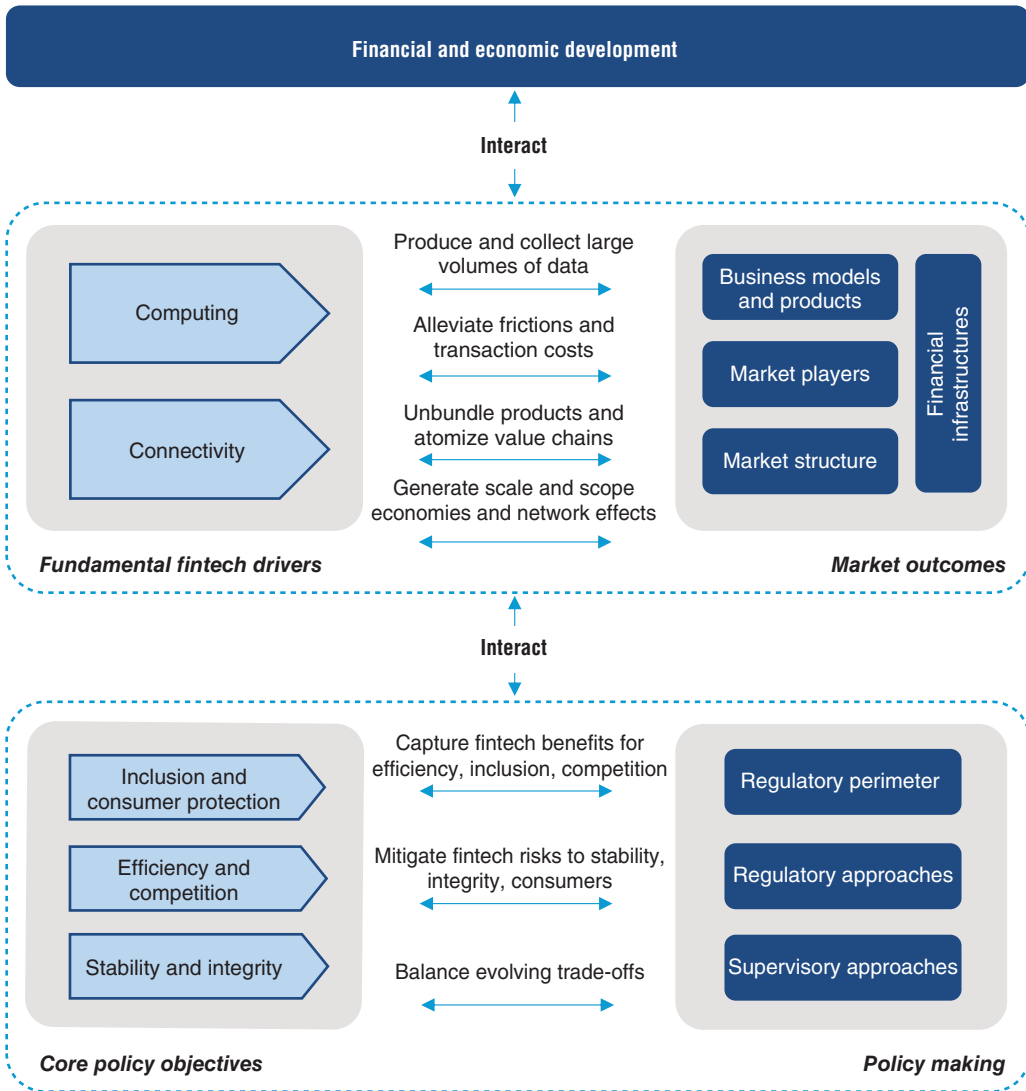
Financial and economic development

Interact

Computing

Connectivity

Fundamental fintech drivers

Produce and collect large volumes of data

Alleviate frictions and transaction costs

Unbundle products and atomize value chains

Generate scale and scope economies and network effects

Business models and products

Market players

Market structure

Financial infrastructures

Market outcomes

Interact

Inclusion and consumer protection

Efficiency and competition

Stability and integrity

Core policy objectives

Capture fintech benefits for efficiency, inclusion, competition

Mitigate fintech risks to stability, integrity, consumers

Balance evolving trade-offs

Regulatory perimeter

Regulatory approaches

Supervisory approaches

Policy making